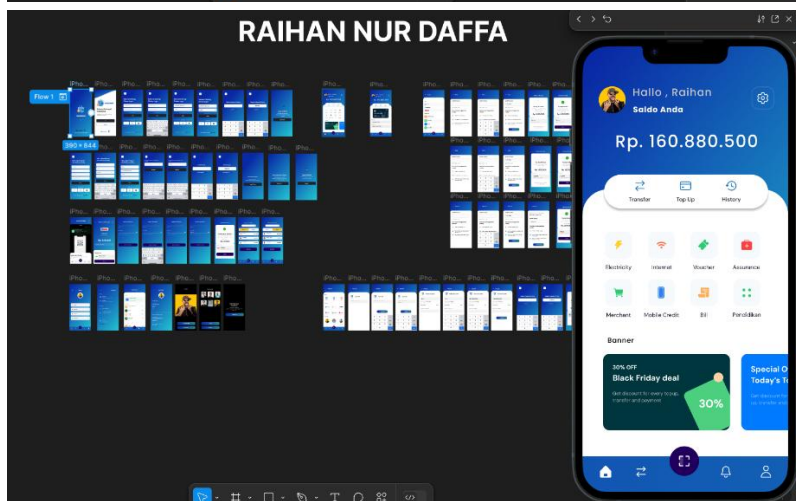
RAIHAN NUR DAFFA

Flow 1

390 × 844

Hallo , Raihan
Saldo Anda

Rp. 160.880.500

Transfer
Top Up
History

Electricity
Internet
Voucher
Assurance
Merchant
Mobile Credit
Bill
Pendidikan

Banner

30% OFF
Black Friday deal
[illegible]

30%

Special O
Today's T
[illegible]